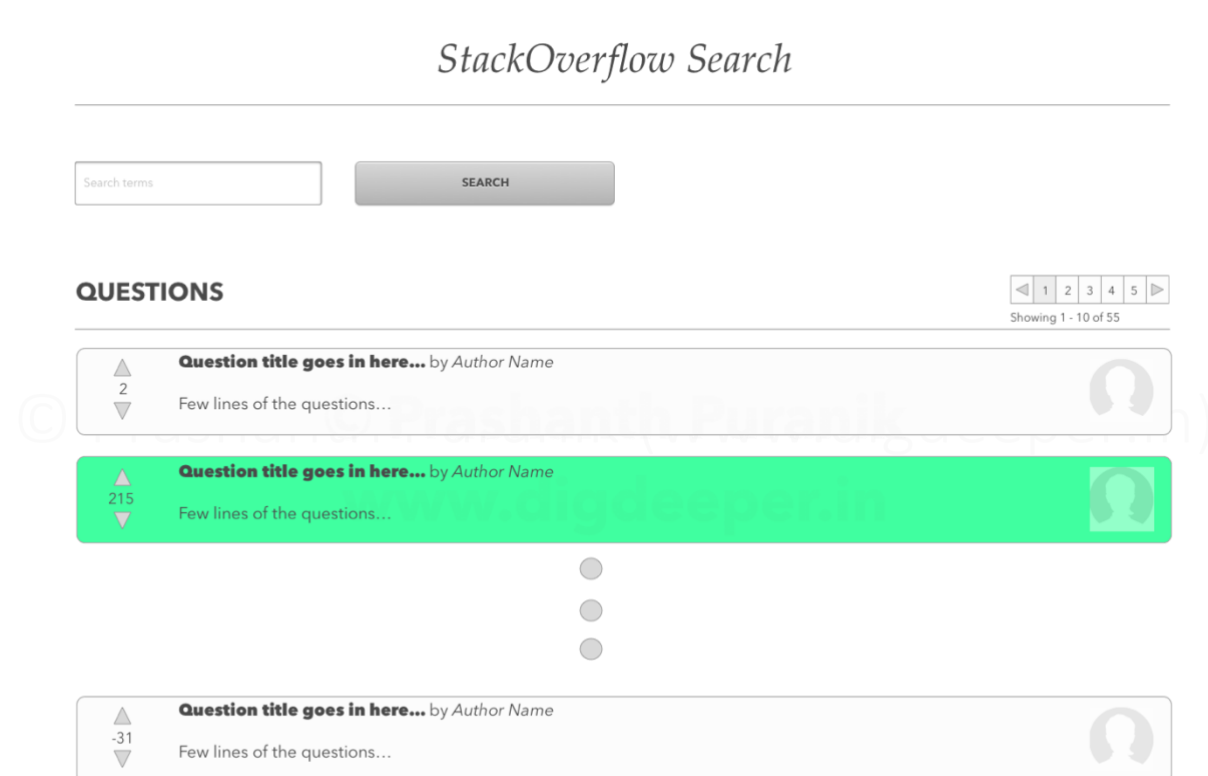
StackOverflow Search

Search terms

SEARCH

QUESTIONS

1 2 3 4 5

Showing 1 - 10 of 55

2

**Question title goes in here...** by *Author Name*

Few lines of the questions...

© Prashanth Puranik (Prashanth Puranik@deeper.in)

215

**Question title goes in here...** by *Author Name*

Few lines of the questions...

www.digdeeper.in

-31

**Question title goes in here...** by *Author Name*

Few lines of the questions...